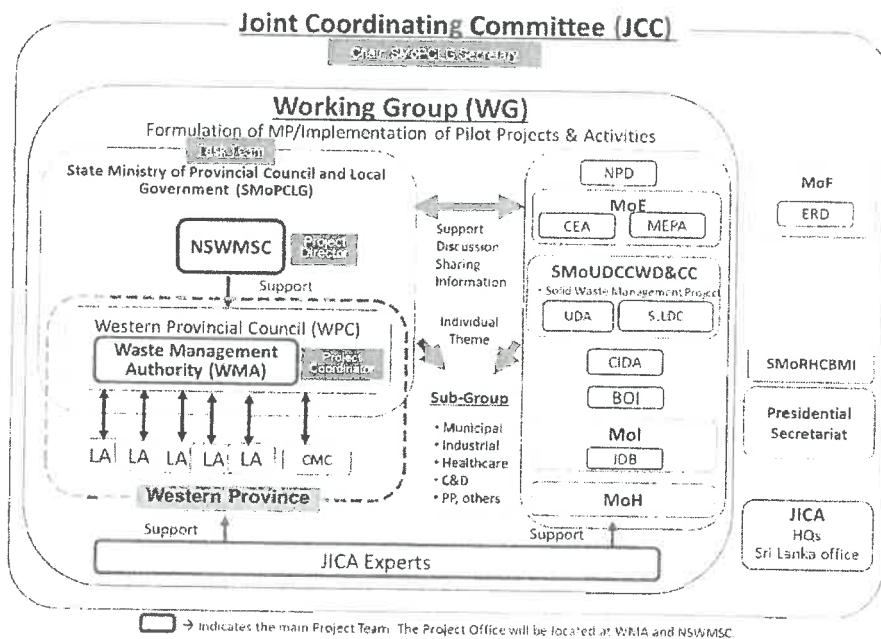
Joint Coordinating Committee (JCC)

Chair: SMoPCLG Secretary

Working Group (WG)

Formulation of MP/Implementation of Pilot Projects & Activities

Task Team

State Ministry of Provincial Council and Local Government (SMoPCLG)

NSWMSC

Project Director

Support

Western Provincial Council (WPC)

Waste Management Authority (WMA)

Project Coordinator

LA LA LA LA LA CMC

Western Province

Support Discussion Sharing Information

Individual Theme

Sub-Group

• Municipal
• Industrial
• Healthcare
• C&D
• PP, others

NPD

MoE

CEA MEPA

SMoUDCCWD&CC

• Solid Waste Management Project

UDA SLLDC

CIDA

BOI

MoI

IDB

MoH

MoF

ERD

SMoRHCBMI

Presidential Secretariat

JICA
HQs
Sri Lanka office

Support

Support

JICA Experts

→ Indicates the main Project Team. The Project Office will be located at WMA and NSWMSC.